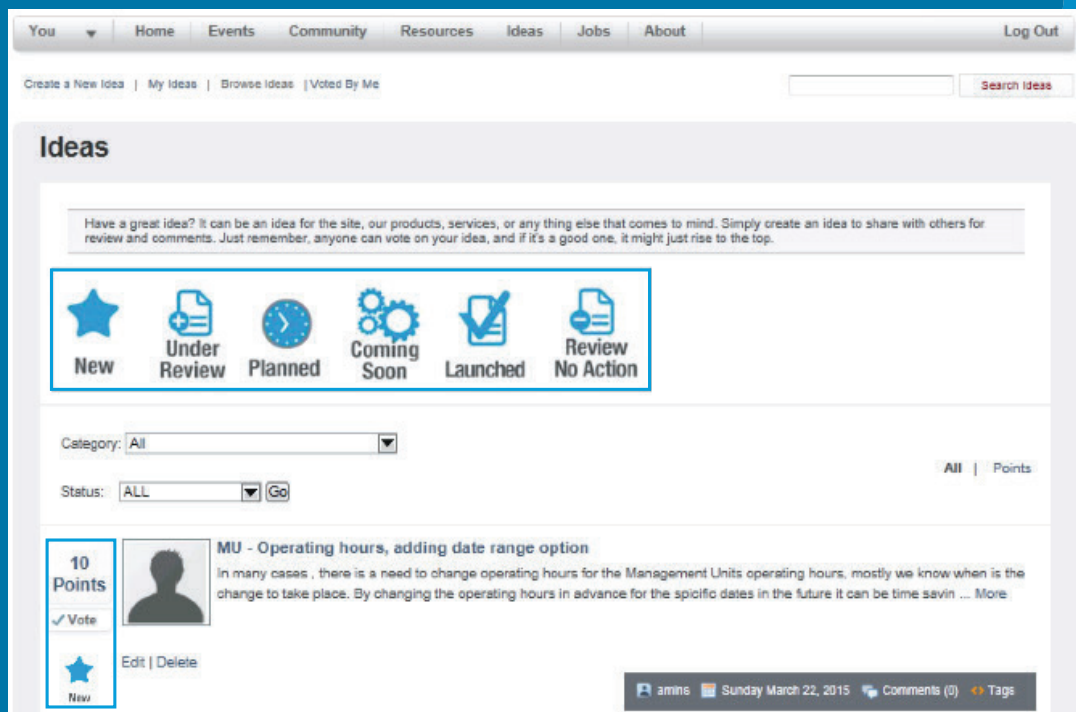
You Home Events Community Resources Ideas Jobs About Log Out

Create a New Idea | My Ideas | Browse Ideas | Voted By Me

Search Ideas

Ideas

Have a great idea? It can be an idea for the site, our products, services, or any thing else that comes to mind. Simply create an idea to share with others for review and comments. Just remember, anyone can vote on your idea, and if it's a good one, it might just rise to the top.

New
Under Review
Planned
Coming Soon
Launched
Review No Action

Category: All

Status: ALL Go

All | Points

10 Points

✓Vote

New

MU - Operating hours, adding date range option

In many cases , there is a need to change operating hours for the Management Units operating hours, mostly we know when is the change to take place. By changing the operating hours in advance for the spicific dates in the future it can be time savin ... More

Edit | Delete

amins Sunday March 22, 2015 Comments (0) Tags